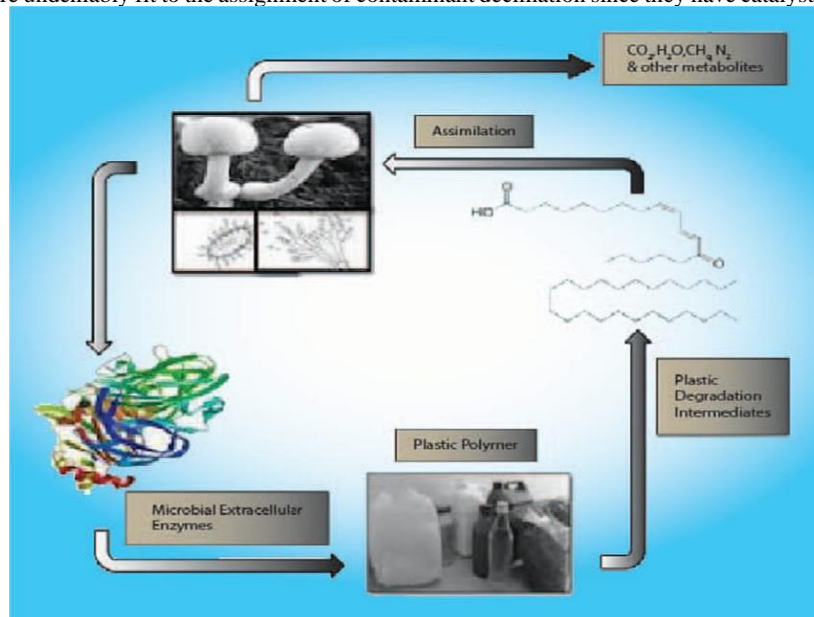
re undeniably fit to the assignment of contaminant decimation since they have catalyst

$CO_2, H_2O, CH_4, N_2$ & other metabolites

Assimilation

HO

O

Plastic Degradation Intermediates

Plastic Polymer

Microbial Extracellular Enzymes